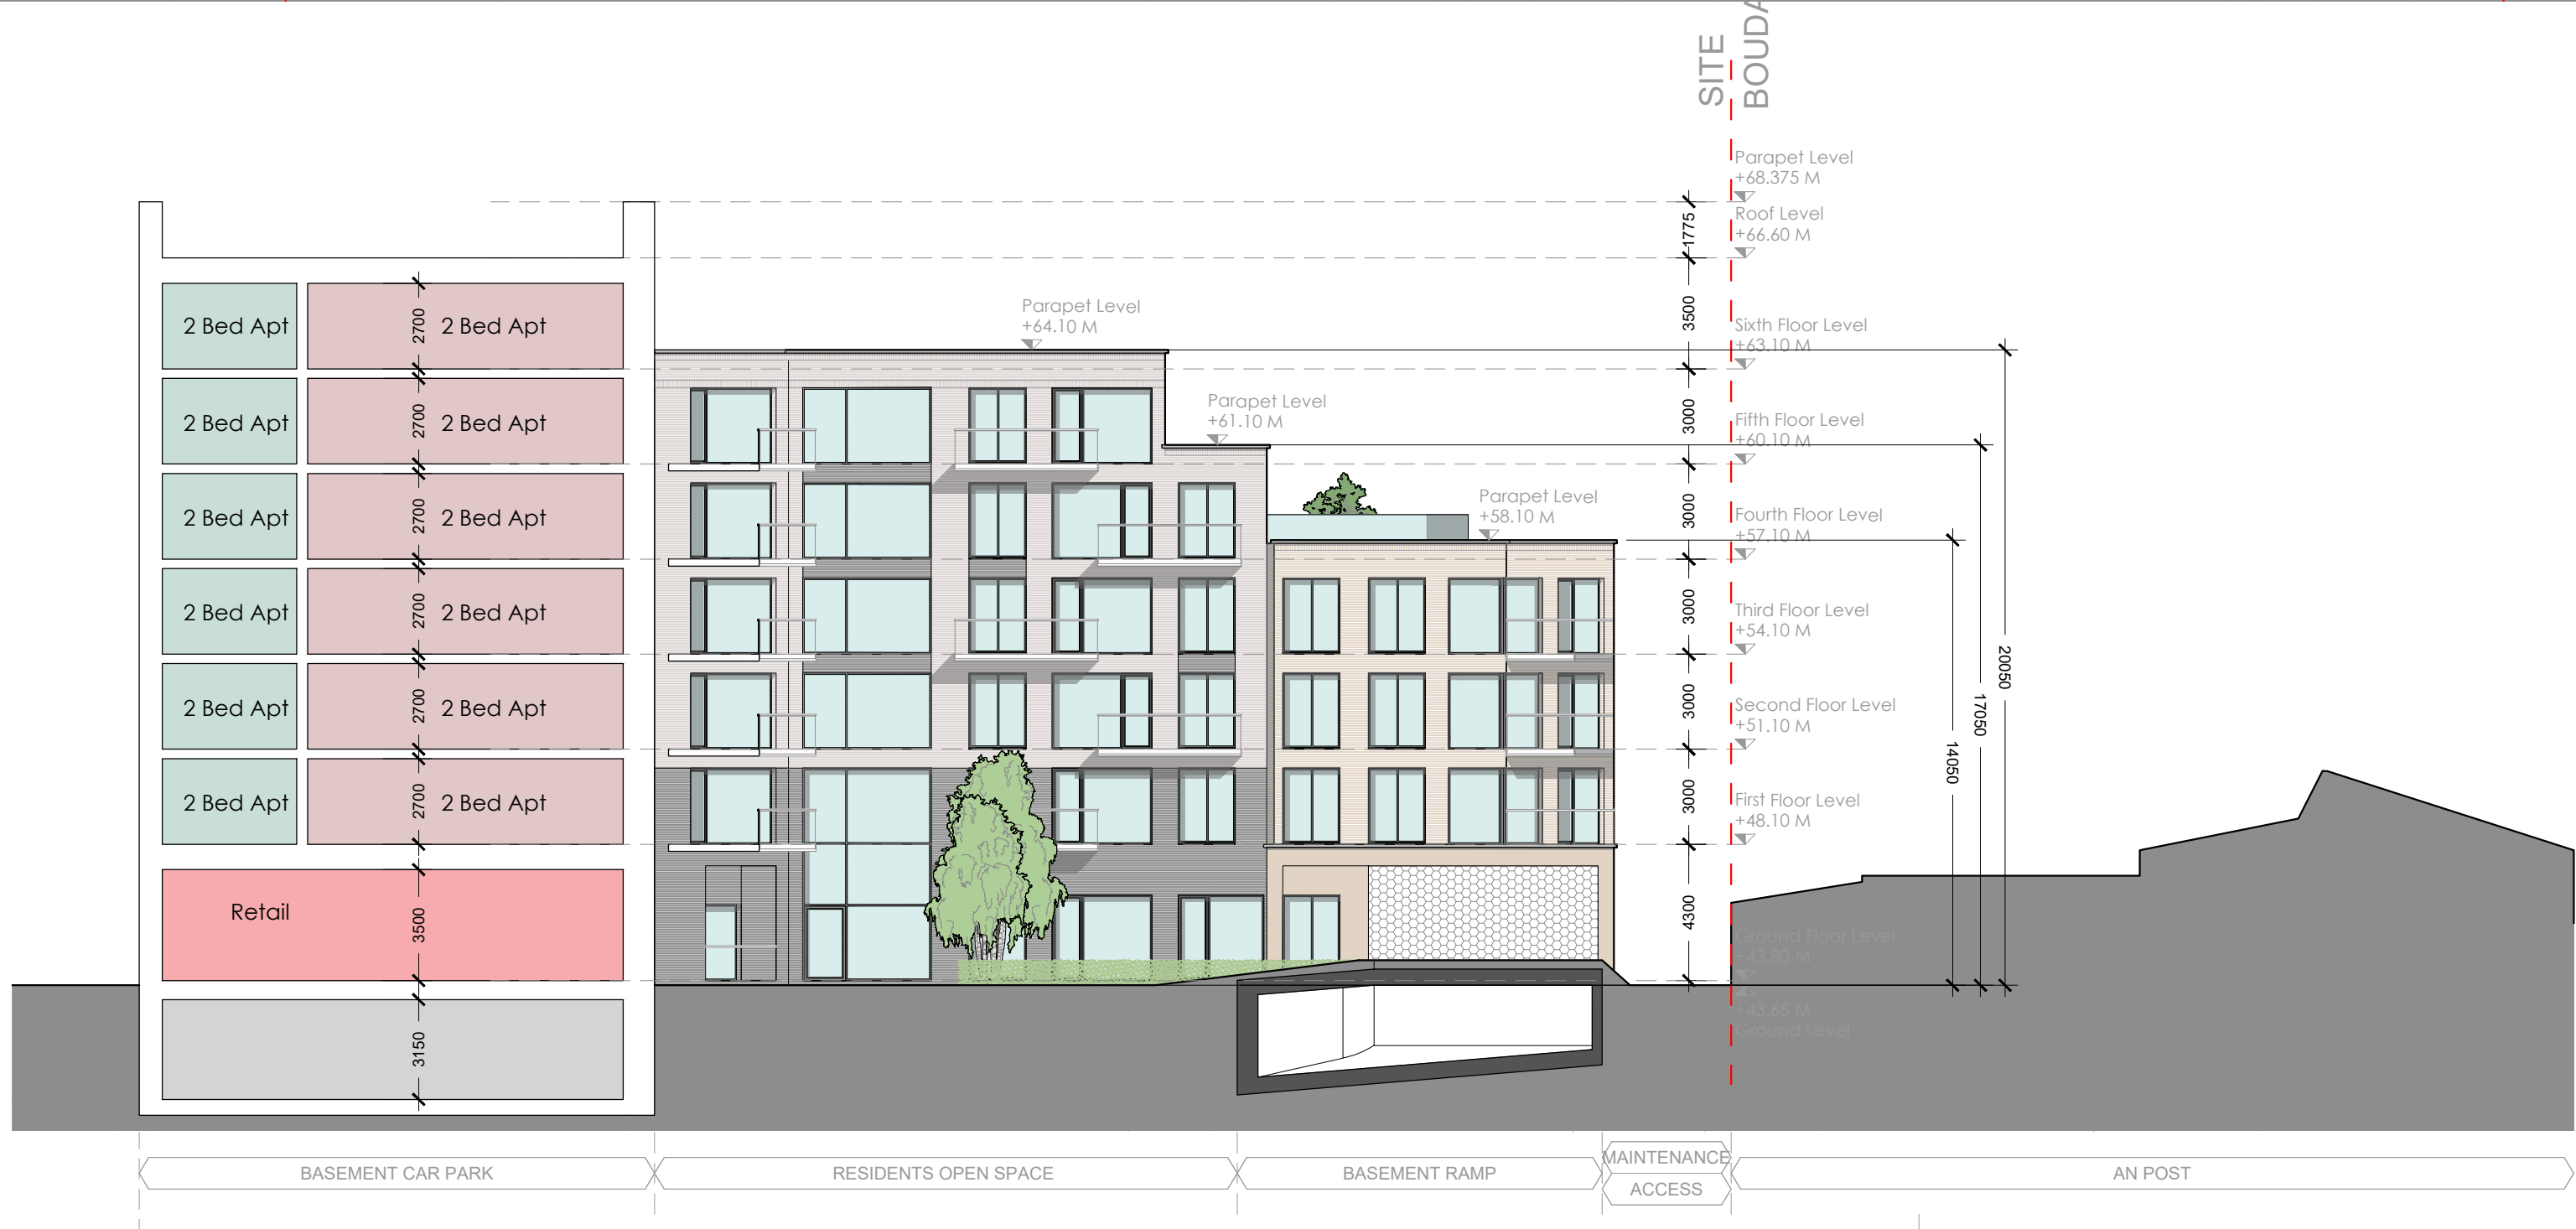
SITE BOUDA

Parapet Level
+68.375 M
Roof Level
+66.60 M

1775

3500

Sixth Floor Level
+63.10 M

Parapet Level
+64.10 M

2 Bed Apt
2700
2 Bed Apt

Parapet Level
+61.10 M

3000

Fifth Floor Level
+60.10 M

2 Bed Apt
2700
2 Bed Apt

Parapet Level
+58.10 M

3000

Fourth Floor Level
+57.10 M

2 Bed Apt
2700
2 Bed Apt

3000

Third Floor Level
+54.10 M

2 Bed Apt
2700
2 Bed Apt

3000

Second Floor Level
+51.10 M

2 Bed Apt
2700
2 Bed Apt

3000

First Floor Level
+48.10 M

2 Bed Apt
2700
2 Bed Apt

20050
17050
14050

Retail
3500

4300

Ground Floor Level
+43.80 M

+43.65 M
Ground Level

3150

BASEMENT CAR PARK
RESIDENTS OPEN SPACE
BASEMENT RAMP
MAINTENANCE ACCESS
AN POST